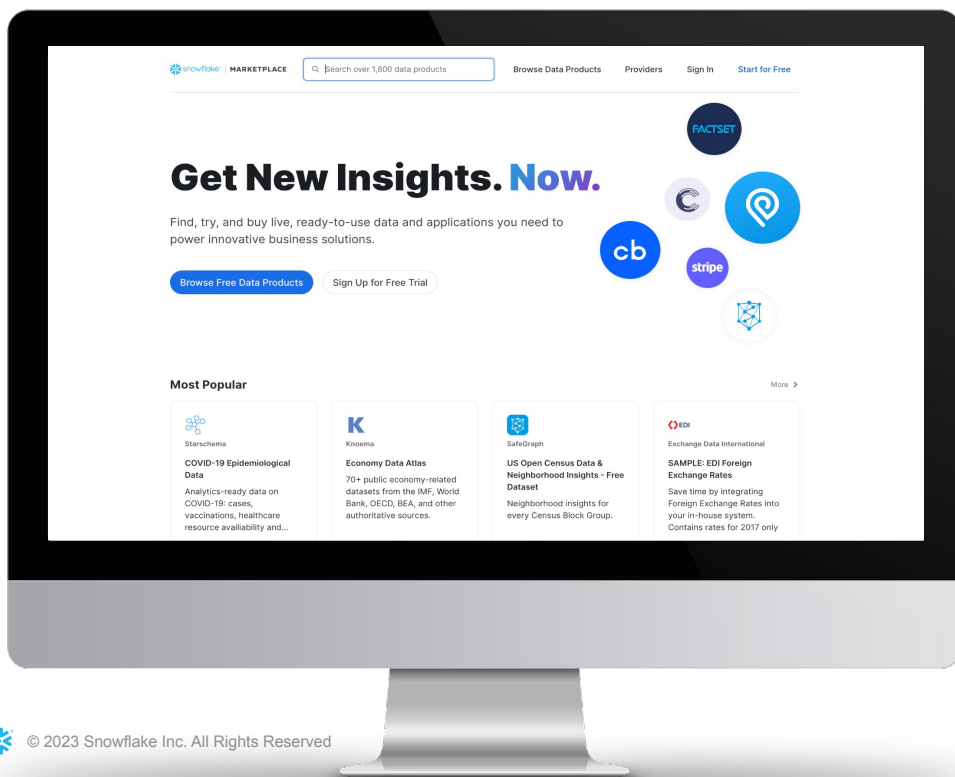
snowflake | MARKETPLACE

Search over 1,800 data products

Browse Data Products Providers Sign In Start for Free

FACTSET

Get New Insights. Now.

Find, try, and buy live, ready-to-use data and applications you need to power innovative business solutions.

cb

stripe

Browse Free Data Products Sign Up for Free Trial

Most Popular

More >

Starschema

COVID-19 Epidemiological Data

Analytics-ready data on COVID-19: cases, vaccinations, healthcare resource availiability and...

K

Knoema

Economy Data Atlas

70+ public economy-related datasets from the IMF, World Bank, OECD, BEA, and other authoritative sources.

SafeGraph

US Open Census Data & Neighborhood Insights - Free Dataset

Neighborhood insights for every Census Block Group.

EDI

Exchange Data International

SAMPLE: EDI Foreign Exchange Rates

Save time by integrating Foreign Exchange Rates into your in-house system. Contains rates for 2017 only

© 2023 Snowflake Inc. All Rights Reserved